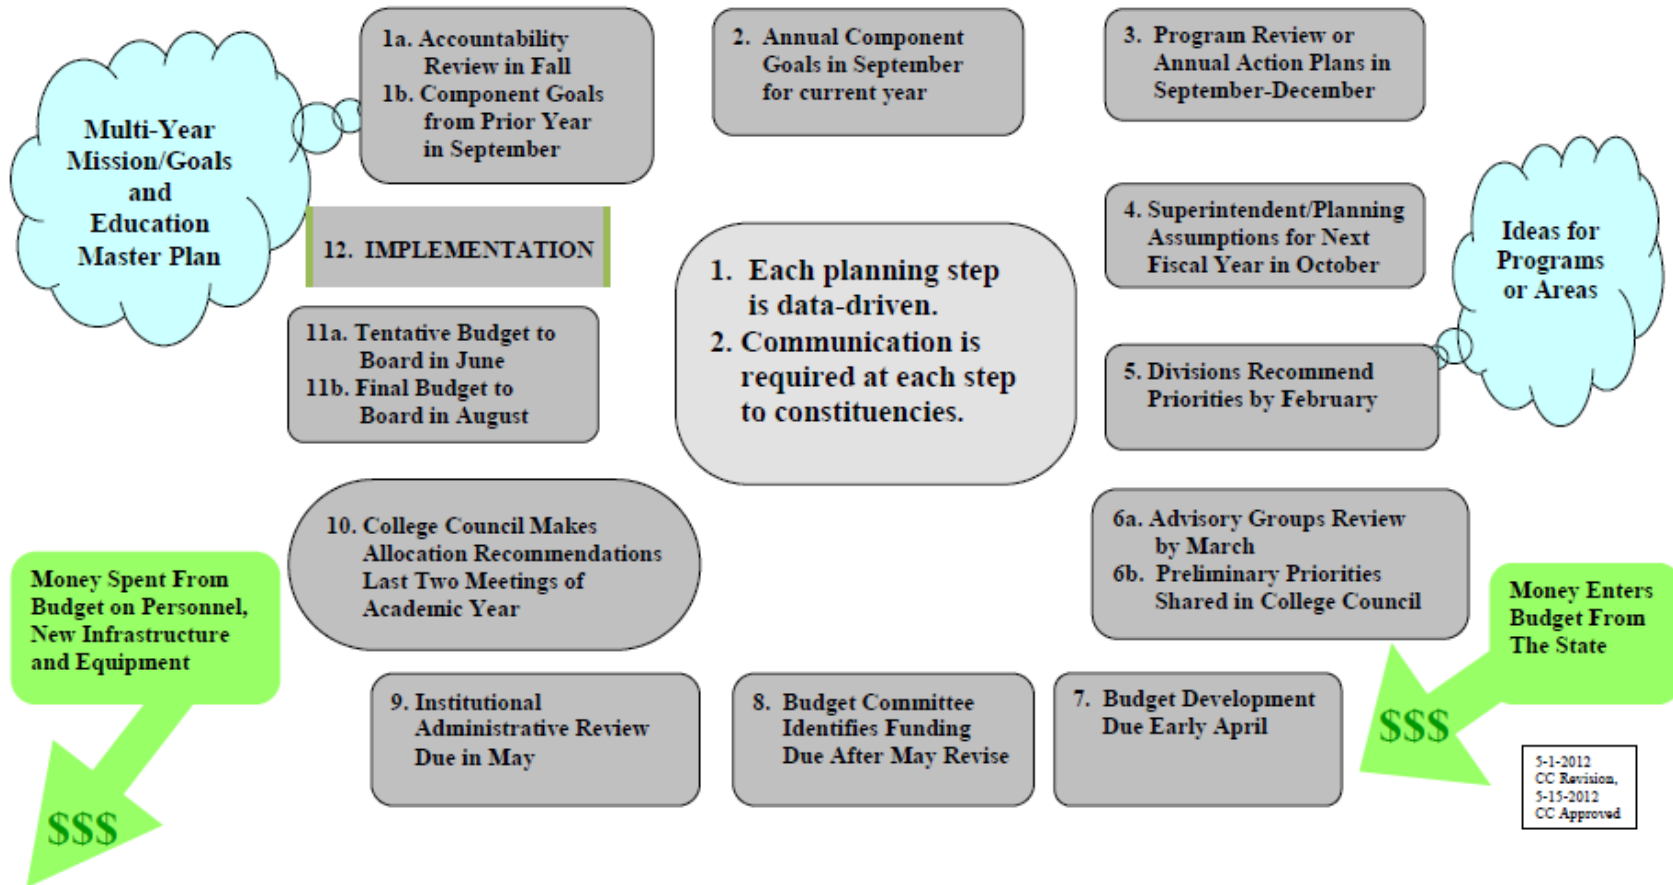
Multi-Year Mission/Goals and Education Master Plan

1a. Accountability Review in Fall
1b. Component Goals from Prior Year in September

2. Annual Component Goals in September for current year

3. Program Review or Annual Action Plans in September-December

12. IMPLEMENTATION

4. Superintendent/Planning Assumptions for Next Fiscal Year in October

Ideas for Programs or Areas

1. Each planning step is data-driven.
2. Communication is required at each step to constituencies.

11a. Tentative Budget to Board in June
11b. Final Budget to Board in August

5. Divisions Recommend Priorities by February

10. College Council Makes Allocation Recommendations Last Two Meetings of Academic Year

6a. Advisory Groups Review by March
6b. Preliminary Priorities Shared in College Council

Money Spent From Budget on Personnel, New Infrastructure and Equipment

Money Enters Budget From The State

$$$

9. Institutional Administrative Review Due in May

8. Budget Committee Identifies Funding Due After May Revise

7. Budget Development Due Early April

$$$

5-1-2012 CC Revision, 5-15-2012 CC Approved